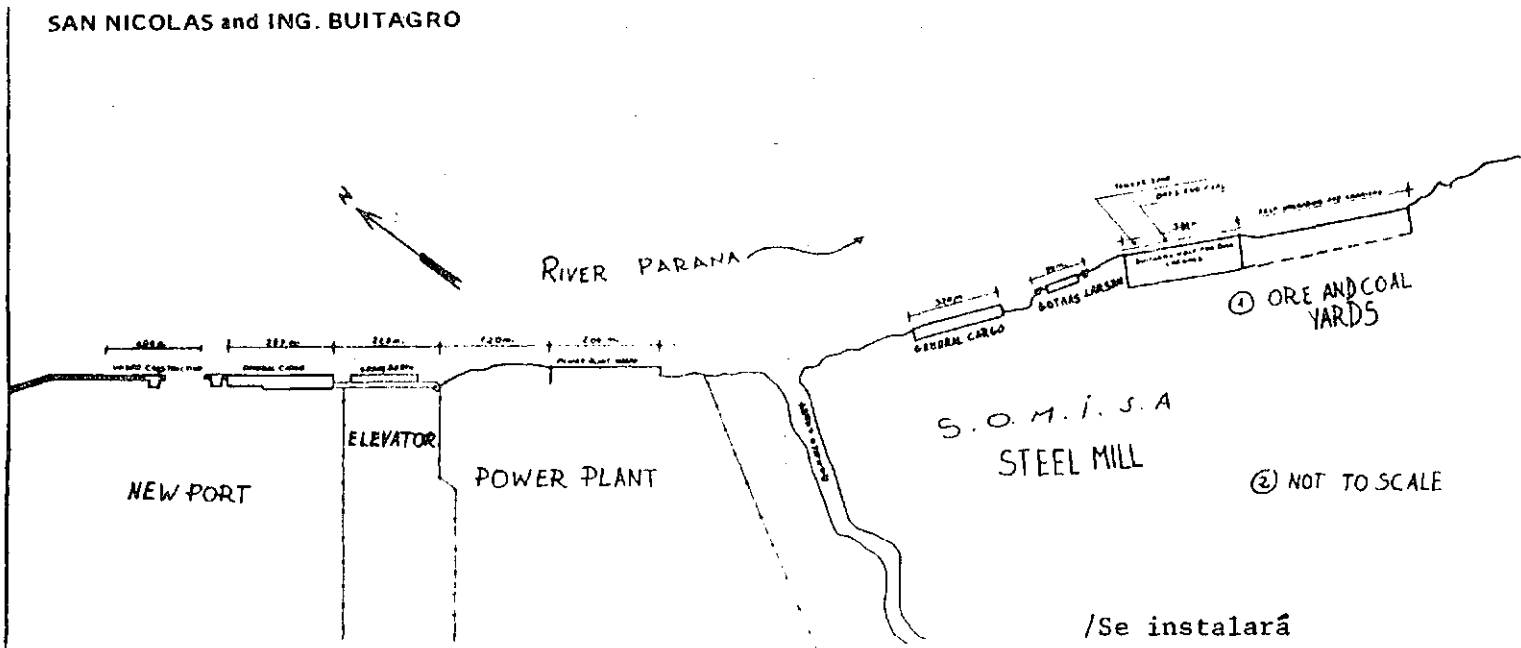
SAN NICOLAS and ING. BUITAGRO

N

RIVER PARANA

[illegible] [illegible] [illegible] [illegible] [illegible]

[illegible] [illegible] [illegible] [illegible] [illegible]

ELEVATOR

NEW PORT

POWER PLANT

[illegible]

GENERAL CARGO

BOTAAS LARSEN

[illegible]

① ORE AND COAL YARDS

S. O. M. I. S. A

STEEL MILL

② NOT TO SCALE

/Se instalará